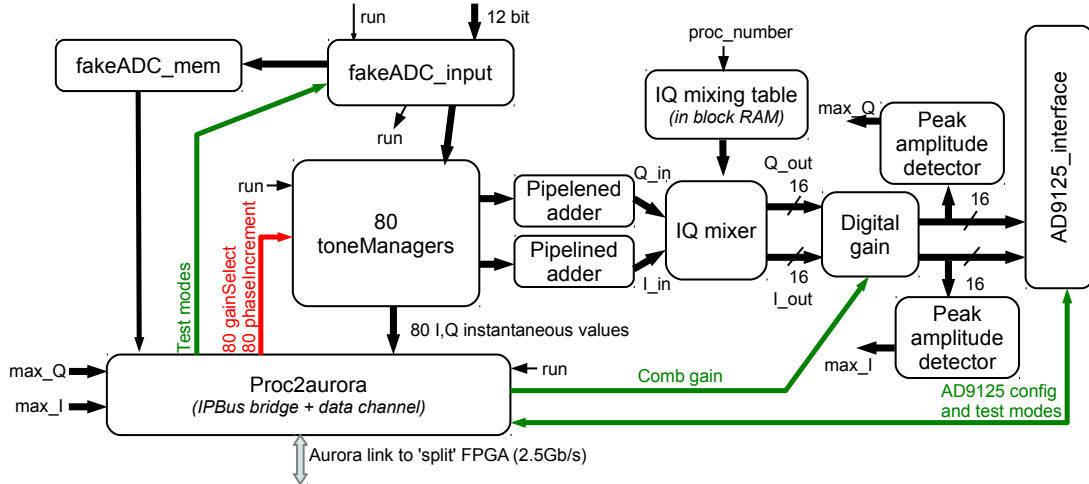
run
12 bit
fakeADC_mem
fakeADC_input
run
proc_number
IQ mixing table
(in block RAM)
max_Q
Peak amplitude detector
AD9125_interface
run
80 toneManagers
Pipelened adder
Pipelined adder
Q_in
I_in
IQ mixer
Q_out
16
16
I_out
Digital gain
16
16
Peak amplitude detector
max_I
Test modes
80 gainSelect
80 phaseIncrement
80 I,Q instantaneous values
max_Q
max_I
run
Proc2aurora
(IPBus bridge + data channel)
Comb gain
AD9125 config and test modes
Aurora link to 'split' FPGA (2.5Gb/s)